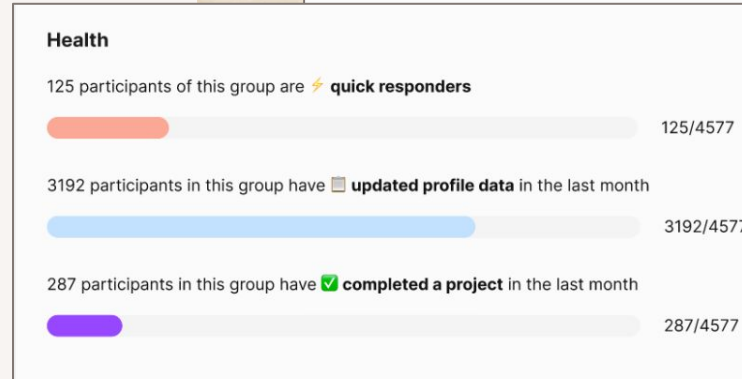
Health

125 participants of this group are ⚡ quick responders

125/4577

3192 participants in this group have 📋 updated profile data in the last month

3192/457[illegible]

287 participants in this group have ✅ completed a project in the last month

287/4577